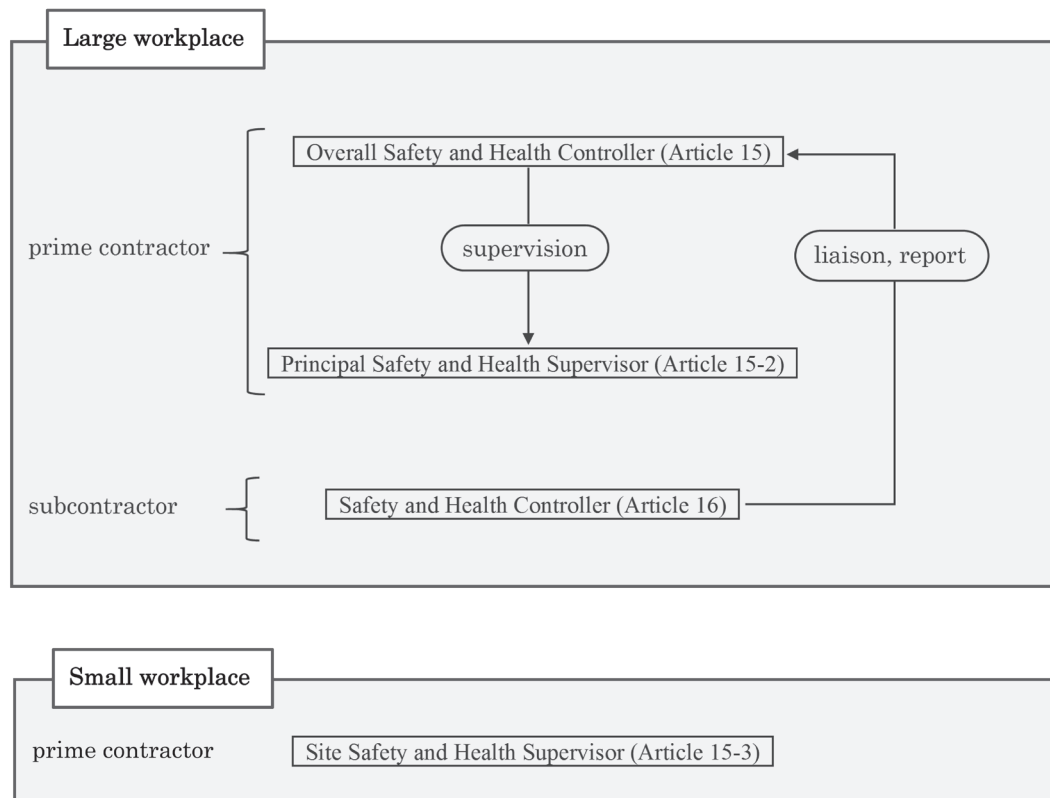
Large workplace

Overall Safety and Health Controller (Article 15)

prime contractor

supervision

liaison, report

Principal Safety and Health Supervisor (Article 15-2)

subcontractor

Safety and Health Controller (Article 16)

Small workplace

prime contractor

Site Safety and Health Supervisor (Article 15-3)